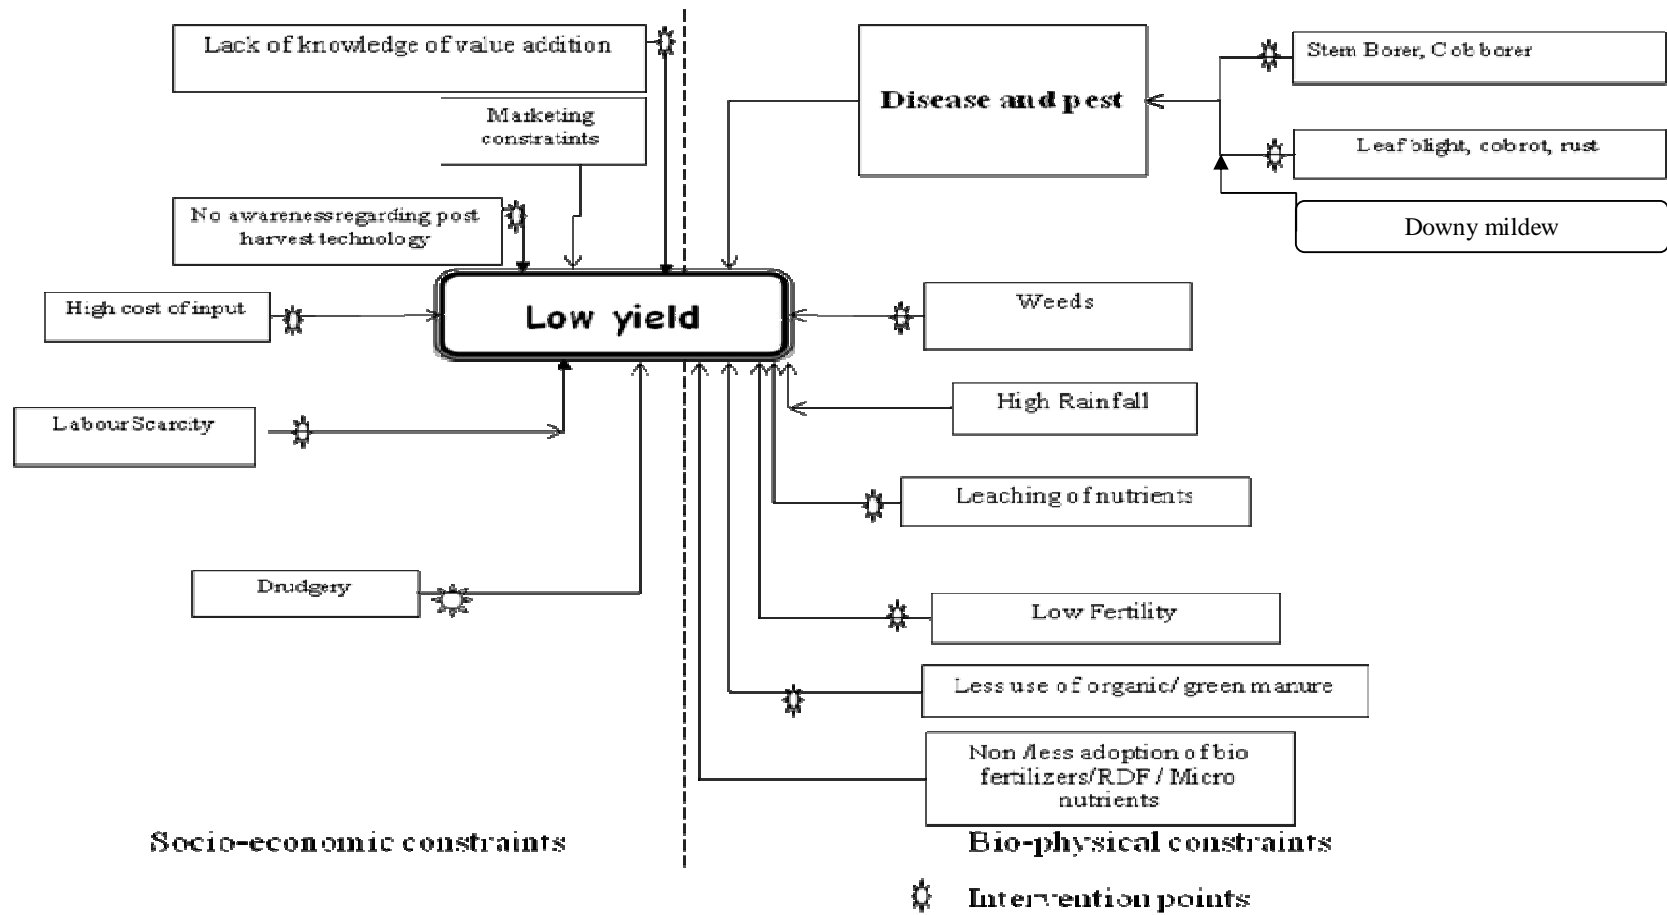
Lack of knowledge of value addition

Marketing constratints

No awareness regarding post harvest technology

High cost of input

Labour Scarcity

Drudgery

Low yield

Disease and pest

Stem Borer, Cob borer

Leaf blight, cobrot, rust

Downy mildew

Weeds

High Rainfall

Leaching of nutrients

Low Fertility

Less use of organic/ green manure

Non /less adoption of bio fertilizers/RDF / Micro nutrients

Socio-economic constraints

Bio-physical constraints

Intervention points